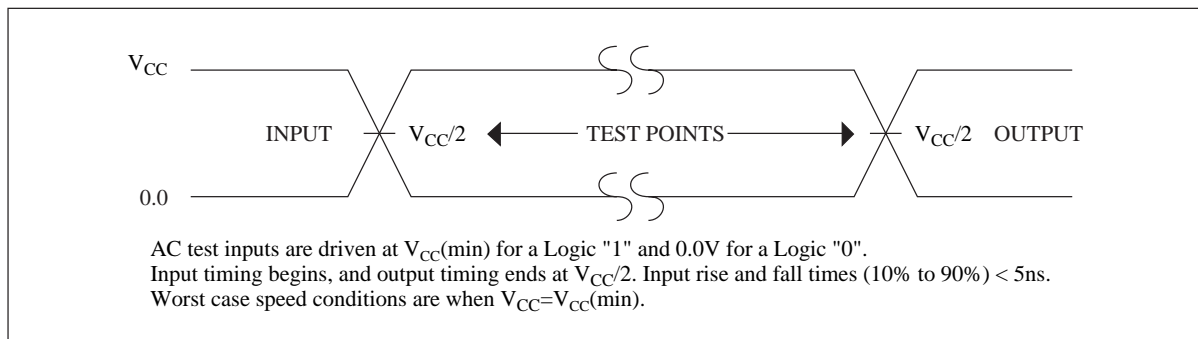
$V_{CC}$

INPUT $V_{CC}/2$ TEST POINTS $V_{CC}/2$ OUTPUT

0.0

AC test inputs are driven at $V_{CC}$(min) for a Logic "1" and 0.0V for a Logic "0".
Input timing begins, and output timing ends at $V_{CC}/2$. Input rise and fall times (10% to 90%) < 5ns.
Worst case speed conditions are when $V_{CC}=V_{CC}$(min).